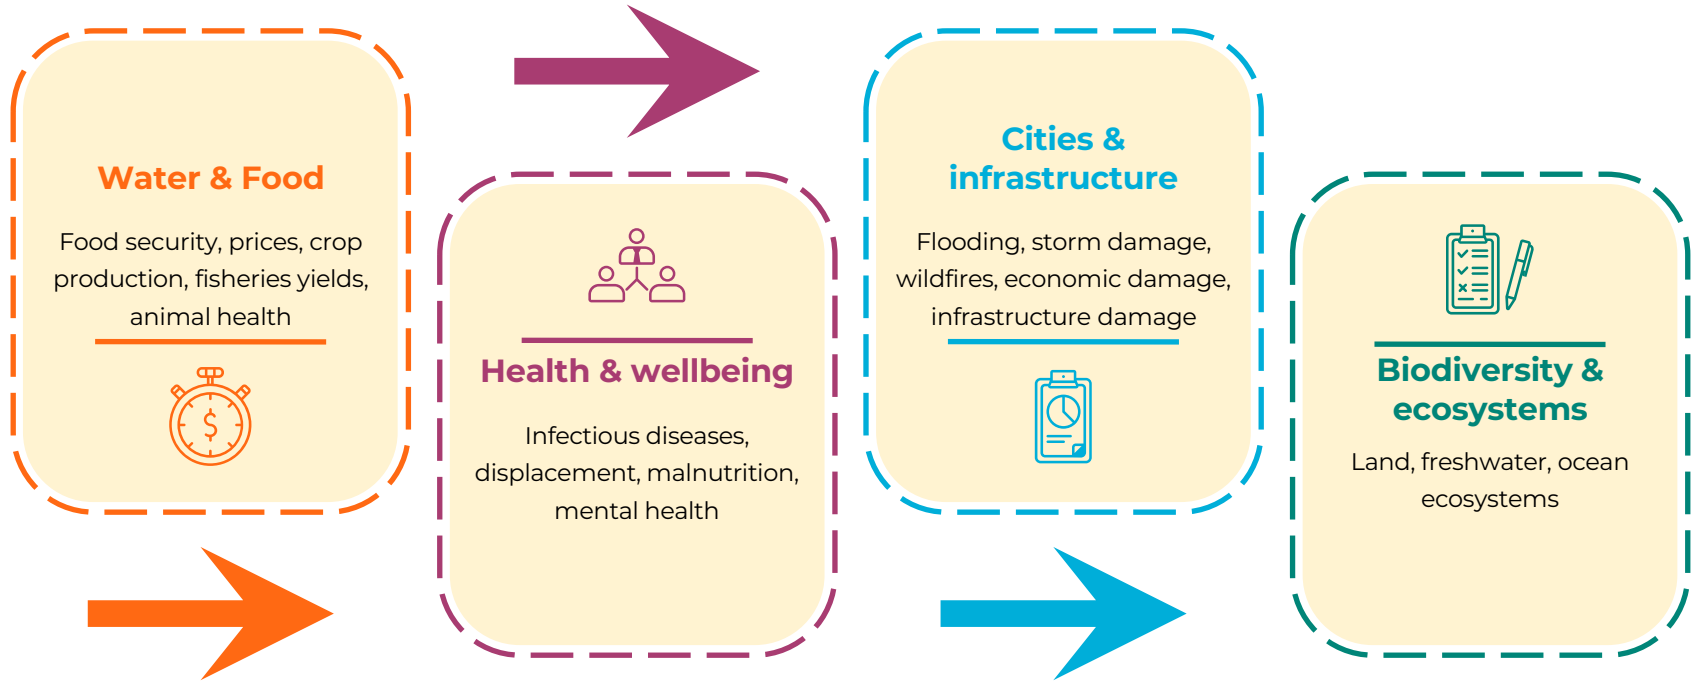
Water & Food

Food security, prices, crop production, fisheries yields, animal health

Health & wellbeing

Infectious diseases, displacement, malnutrition, mental health

Cities & infrastructure

Flooding, storm damage, wildfires, economic damage, infrastructure damage

Biodiversity & ecosystems

Land, freshwater, ocean ecosystems